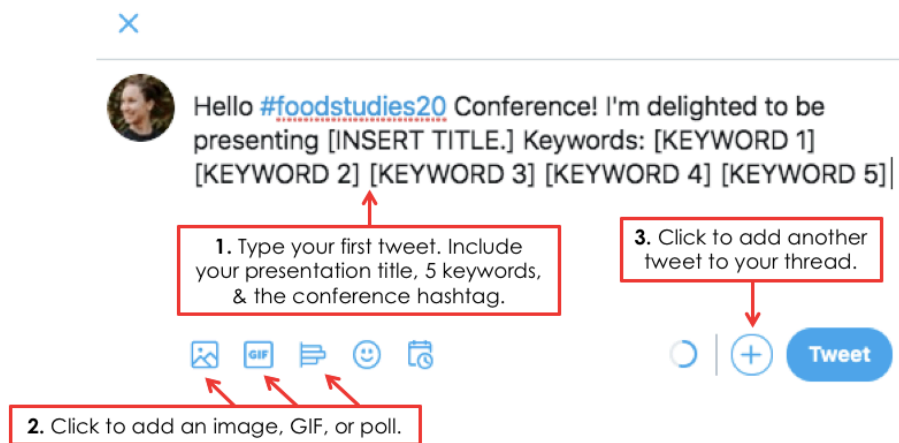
Hello #foodstudies20 Conference! I'm delighted to be presenting [INSERT TITLE.] Keywords: [KEYWORD 1] [KEYWORD 2] [KEYWORD 3] [KEYWORD 4] [KEYWORD 5]

1. Type your first tweet. Include your presentation title, 5 keywords, & the conference hashtag.

3. Click to add another tweet to your thread.

GIF

Tweet

2. Click to add an image, GIF, or poll.